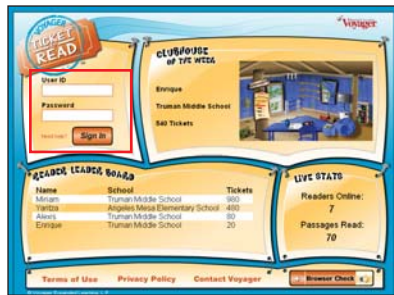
VOYAGER TICKET TO READ

Voyager

User ID

Password

Sign In

CLUBHOUSE OF THE WEEK

Enrique

Truman Middle School

540 Tickets

READER LEADER BOARD

| Name | School | Tickets |
|---|---|---|
| Miriam | Truman Middle School | 980 |
| Yaritza | Angeles Mesa Elementary School | 480 |
| Alexis | Truman Middle School | 80 |
| Enrique | Truman Middle School | 20 |

LIVE STATS

Readers Online:
7

Passages Read:
70

Terms of Use Privacy Policy Contact Voyager

Browser Check